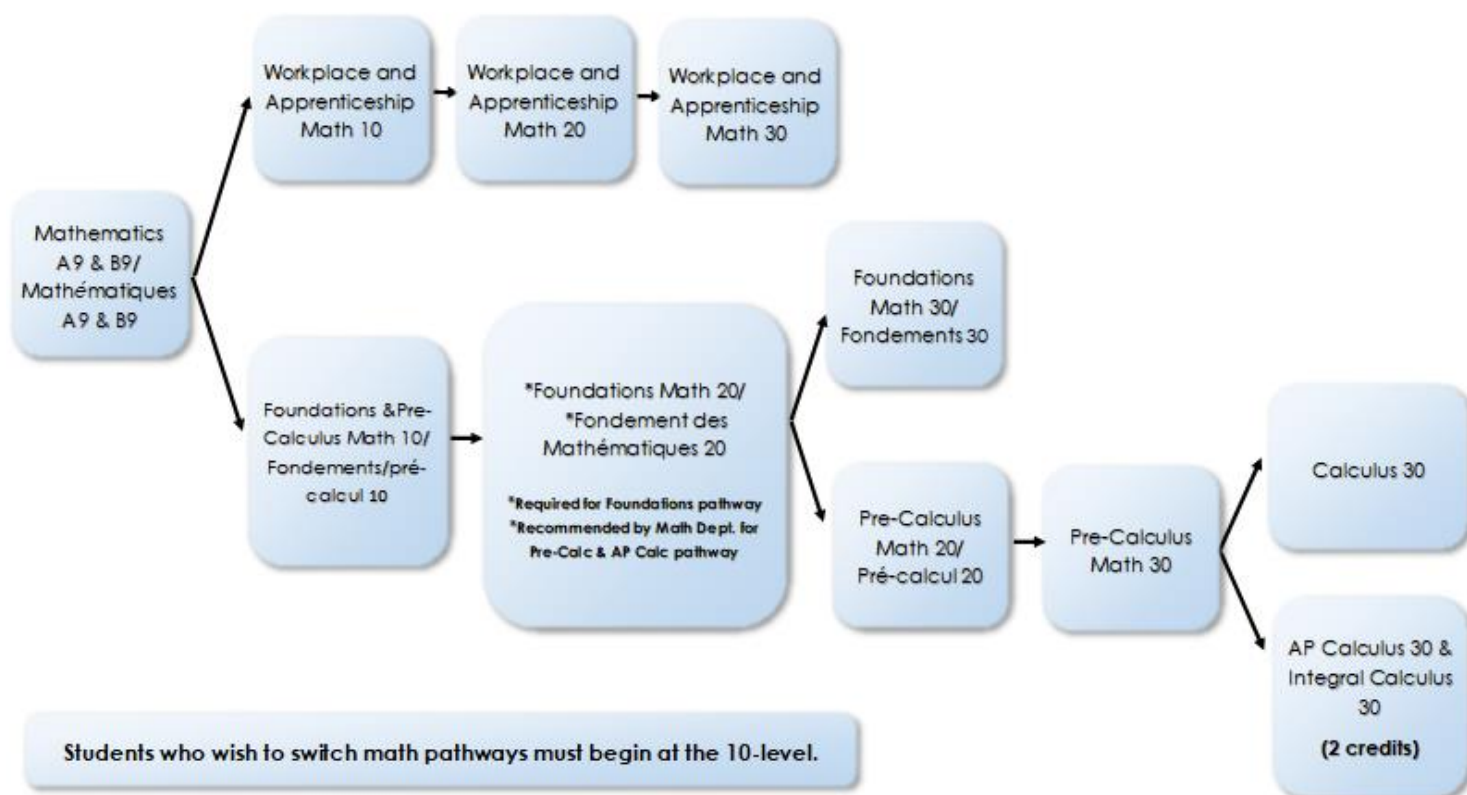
Workplace and Apprenticeship Math 10

Workplace and Apprenticeship Math 20

Workplace and Apprenticeship Math 30

Mathematics A9 & B9/ Mathématiques A9 & B9

Foundations Math 30/ Fondements 30

Foundations &Pre-Calculus Math 10/ Fondements/pré-calcul 10

*Foundations Math 20/ *Fondement des Mathématiques 20

*Required for Foundations pathway
*Recommended by Math Dept. for Pre-Calc & AP Calc pathway

Calculus 30

Pre-Calculus Math 20/ Pré-calcul 20

Pre-Calculus Math 30

AP Calculus 30 & Integral Calculus 30
(2 credits)

Students who wish to switch math pathways must begin at the 10-level.